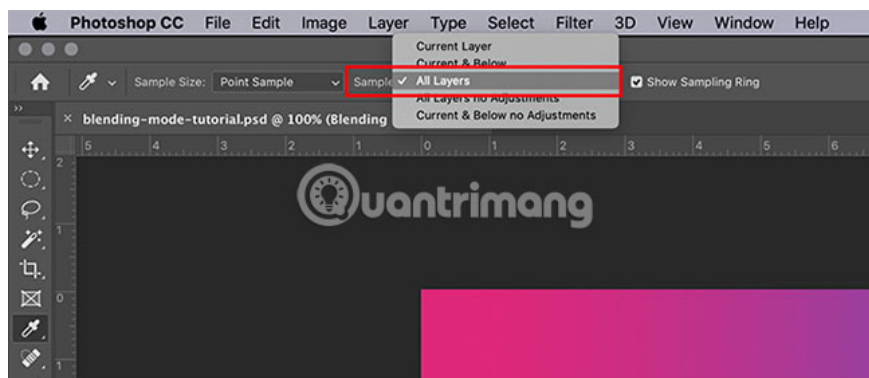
Photoshop CC File Edit Image Layer Type Select Filter 3D View Window Help

Sample Size: Point Sample

Sample

Current Layer
Current & Below
✓ All Layers
All Layers no Adjustments
Current & Below no Adjustments

Show Sampling Ring

blending-mode-tutorial.psd @ 100% (Blending

5 4 3 2 1 0 1 2 3 4 5 6

2 1 0 1

Quantrimang